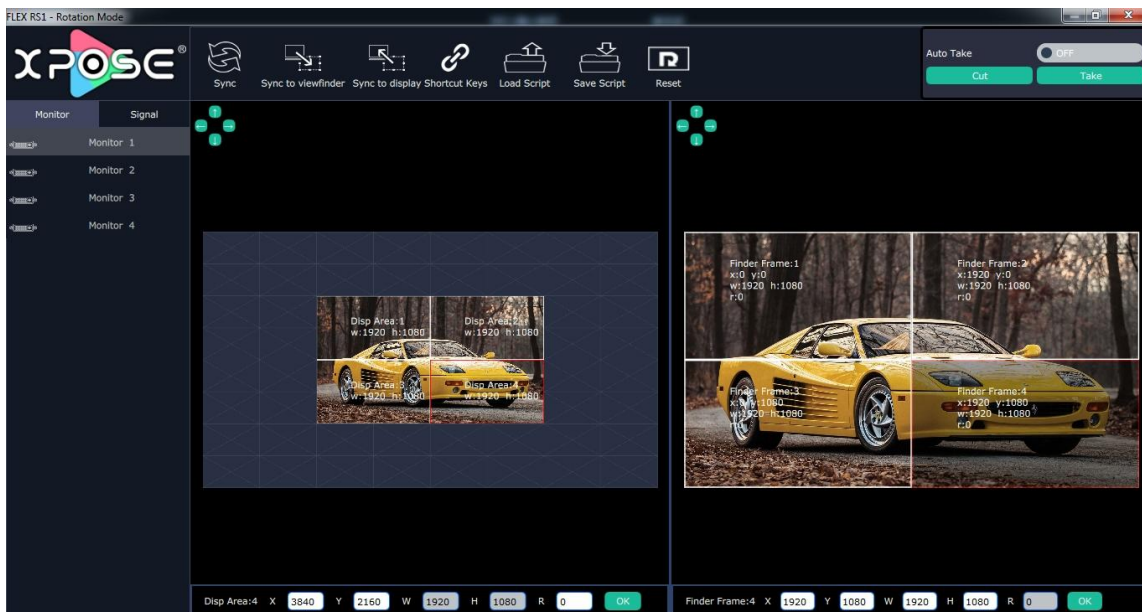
FLEX RS1 - Rotation Mode

XPOSE®

Sync Sync to viewfinder Sync to display Shortcut Keys Load Script Save Script Reset

Auto Take OFF

Cut Take

Monitor Signal

Monitor 1
Monitor 2
Monitor 3
Monitor 4

Disp Area:1
w:1920 h:1080

Disp Area:2
w:1920 h:1080

Disp Area:3
w:1920 h:1080

Disp Area:4
w:1920 h:1080

Finder Frame:1
x:0 y:0
w:1920 h:1080
r:0

Finder Frame:2
x:1920 y:0
w:1920 h:1080
r:0

Finder Frame:3
x:0 y:1080
w:1920 h:1080
r:0

Finder Frame:4
x:1920 y:1080
w:1920 h:1080
r:0

Disp Area:4 X 3840 Y 2160 W 1920 H 1080 R 0 OK

Finder Frame:4 X 1920 Y 1080 W 1920 H 1080 R 0 OK